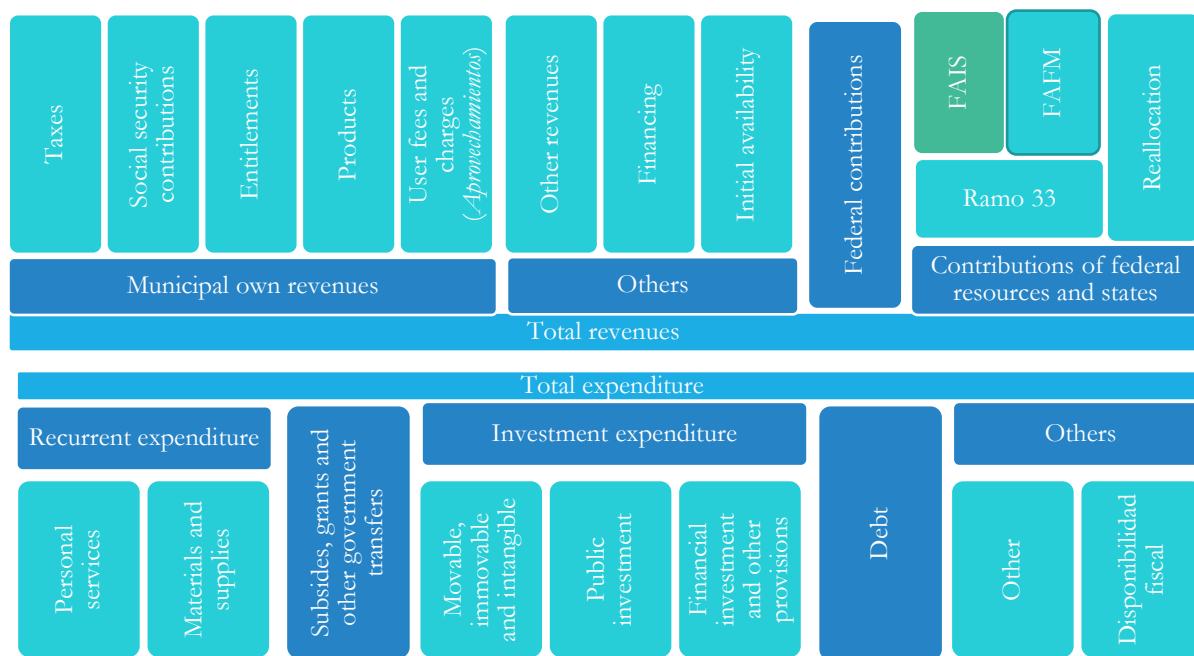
Taxes

Social security contributions

Entitlements

Products

User fees and charges (*Aprovechamientos*)

Other revenues

Financing

Initial availability

Federal contributions

FAIS

FAFM

Ramo 33

Reallocation

Municipal own revenues

Others

Contributions of federal resources and states

Total revenues

Total expenditure

Recurrent expenditure

Subsides, grants and other government transfers

Investment expenditure

Debt

Others

Personal services

Materials and supplies

Movable, immovable and intangible

Public investment

Financial investment and other provisions

Other

Disponibilidad fiscal